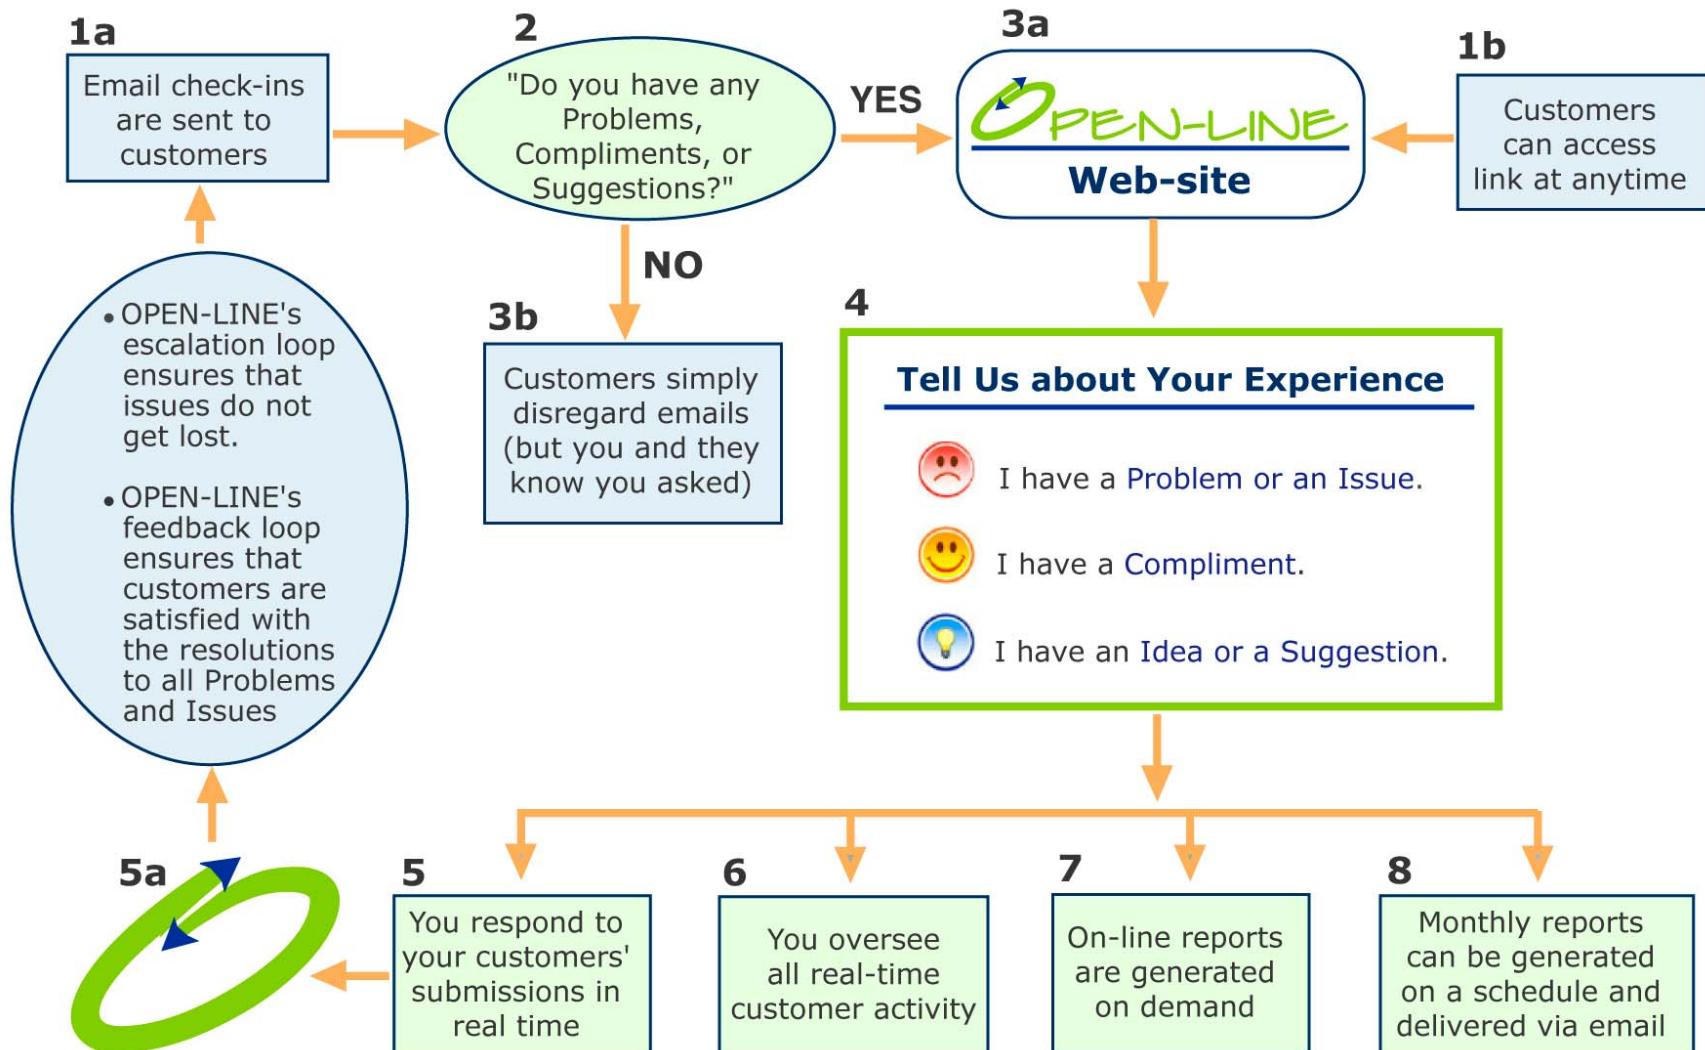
1a
Email check-ins are sent to customers

2
"Do you have any Problems, Compliments, or Suggestions?"

YES

3a
OPEN-LINE
Web-site

1b
Customers can access link at anytime

NO

3b
Customers simply disregard emails (but you and they know you asked)

4
Tell Us about Your Experience

I have a Problem or an Issue.

I have a Compliment.

I have an Idea or a Suggestion.

• OPEN-LINE's escalation loop ensures that issues do not get lost.

• OPEN-LINE's feedback loop ensures that customers are satisfied with the resolutions to all Problems and Issues

5a

5
You respond to your customers' submissions in real time

6
You oversee all real-time customer activity

7
On-line reports are generated on demand

8
Monthly reports can be generated on a schedule and delivered via email